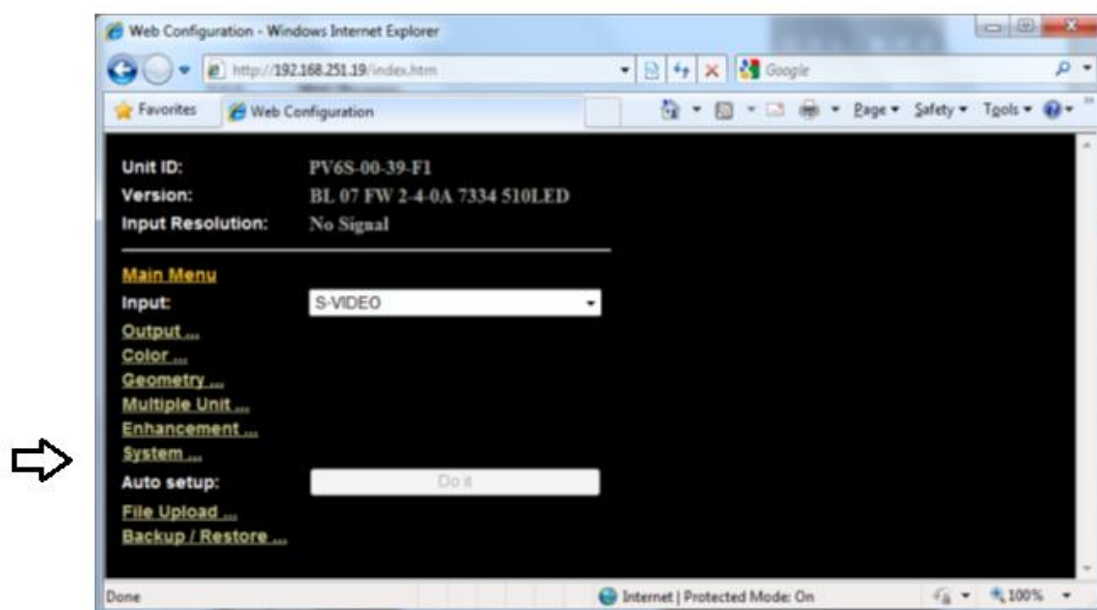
Web Configuration - Windows Internet Explorer

http://192.168.251.19/index.htm

Google

Favorites

Web Configuration

Page ▾ Safety ▾ Tools ▾

Unit ID: PV6S-00-39-F1
Version: BL 07 FW 2-4-0A 7334 510LED
Input Resolution: No Signal

Main Menu
Input: S-VIDEO
Output ...
Color ...
Geometry ...
Multiple Unit ...
Enhancement ...
System ...
Auto setup: Do it
File Upload ...
Backup / Restore ...

Done

Internet | Protected Mode: On

100%